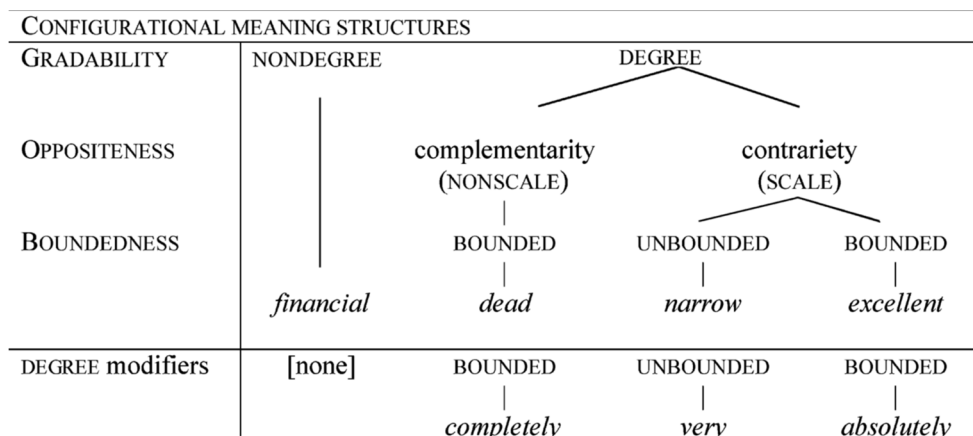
CONFIGURATIONAL MEANING STRUCTURES

| GRADABILITY | NONDEGREE | DEGREE | | |
|---|---|---|---|---|
| OPPOSITENESS | | complementarity (NONSCALE) | contrariety (SCALE) | |
| BOUNDEDNESS | | BOUNDED | UNBOUNDED | BOUNDED |
| | *financial* | *dead* | *narrow* | *excellent* |
| DEGREE modifiers | [none] | BOUNDED | UNBOUNDED | BOUNDED |
| | | *completely* | *very* | *absolutely* |